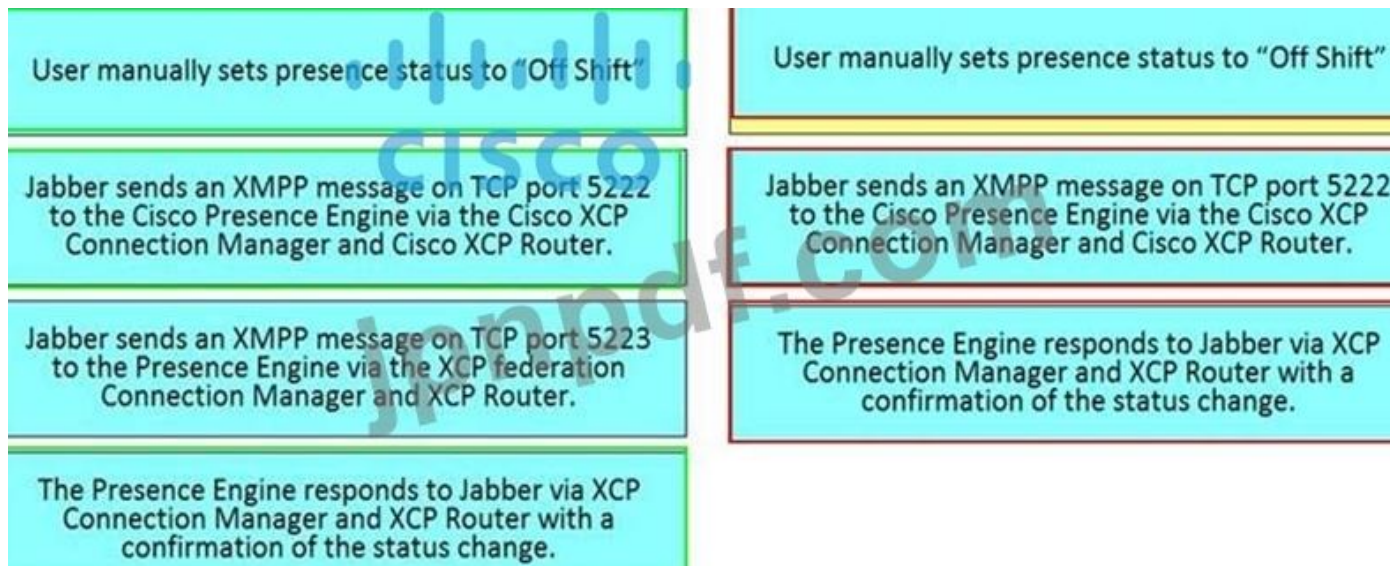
User manually sets presence status to "Off Shift"

Jabber sends an XMPP message on TCP port 5222 to the Cisco Presence Engine via the Cisco XCP Connection Manager and Cisco XCP Router.

Jabber sends an XMPP message on TCP port 5223 to the Presence Engine via the XCP federation Connection Manager and XCP Router.

The Presence Engine responds to Jabber via XCP Connection Manager and XCP Router with a confirmation of the status change.

User manually sets presence status to "Off Shift"

Jabber sends an XMPP message on TCP port 5222 to the Cisco Presence Engine via the Cisco XCP Connection Manager and Cisco XCP Router.

The Presence Engine responds to Jabber via XCP Connection Manager and XCP Router with a confirmation of the status change.

cisco

jpnpdf.com